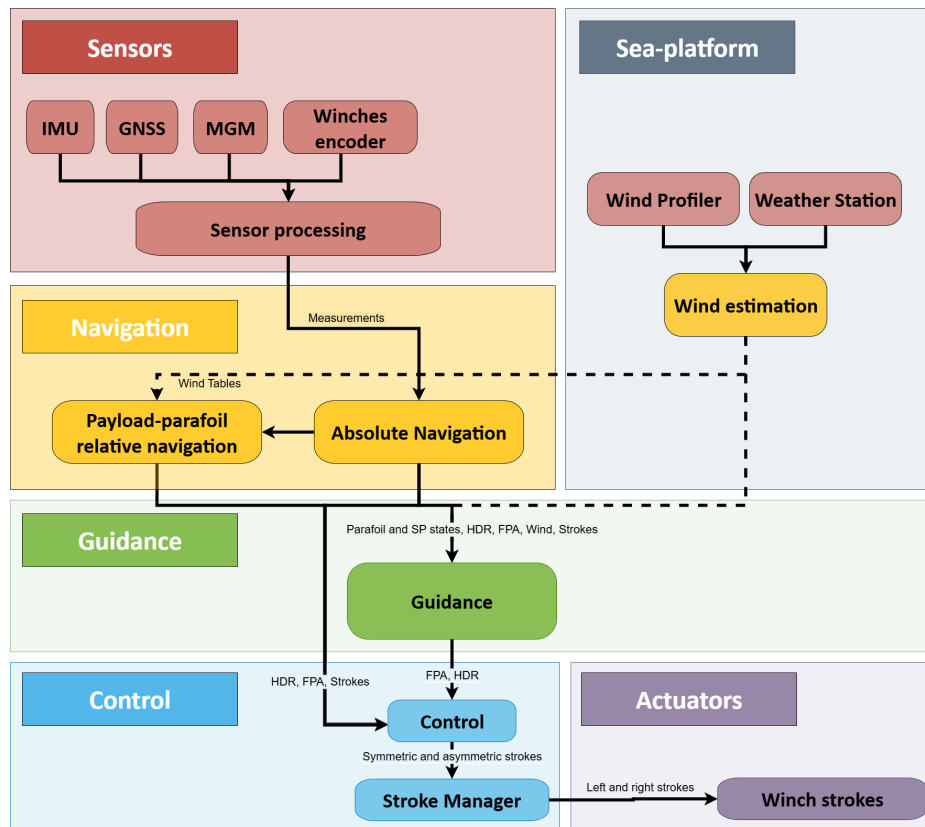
Sensors

IMU

GNSS

MGM

Winches encoder

Sensor processing

Sea-platform

Wind Profiler

Weather Station

Wind estimation

Navigation

Measurements

Wind Tables

Payload-parafoil relative navigation

Absolute Navigation

Guidance

Parafoil and SP states, HDR, FPA, Wind, Strokes

Guidance

Control

HDR, FPA, Strokes

FPA, HDR

Control

Symmetric and asymmetric strokes

Stroke Manager

Left and right strokes

Actuators

Winch strokes